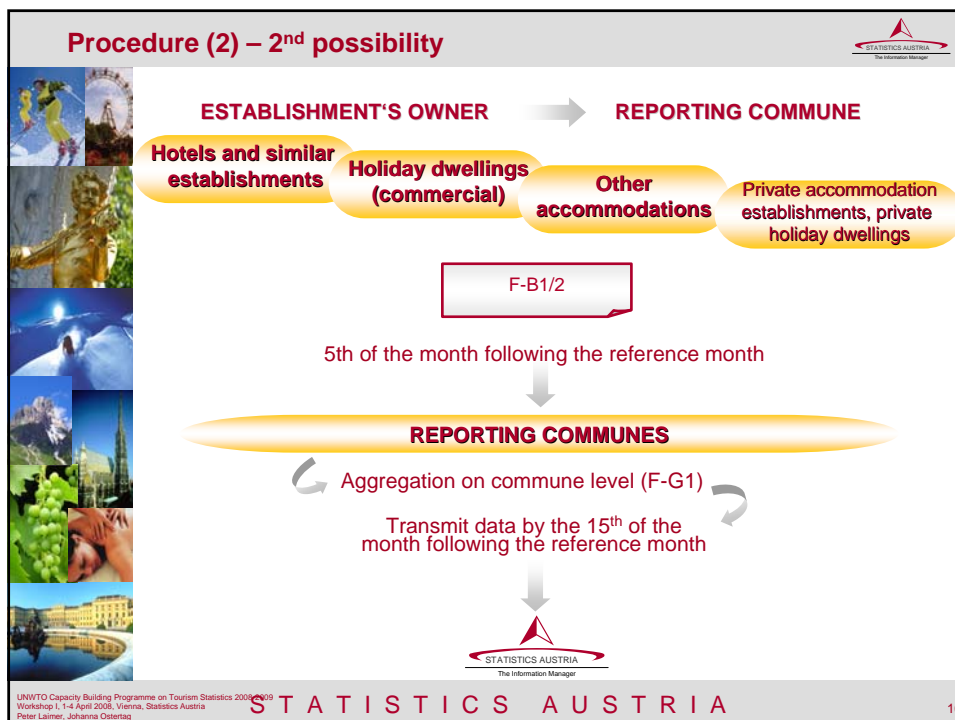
Procedure (2) – 2$^{nd}$ possibility

STATISTICS AUSTRIA
The Information Manager

ESTABLISHMENT'S OWNER

REPORTING COMMUNE

Hotels and similar establishments

Holiday dwellings (commercial)

Other accommodations

Private accommodation establishments, private holiday dwellings

F-B1/2

5th of the month following the reference month

REPORTING COMMUNES

Aggregation on commune level (F-G1)

Transmit data by the 15$^{th}$ of the month following the reference month

STATISTICS AUSTRIA
The Information Manager

UNWTO Capacity Building Programme on Tourism Statistics 2008/2009
Workshop I, 1-4 April 2008, Vienna, Statistics Austria
Peter Laimer, Johanna Ostertag

S T A T I S T I C S   A U S T R I A

1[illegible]